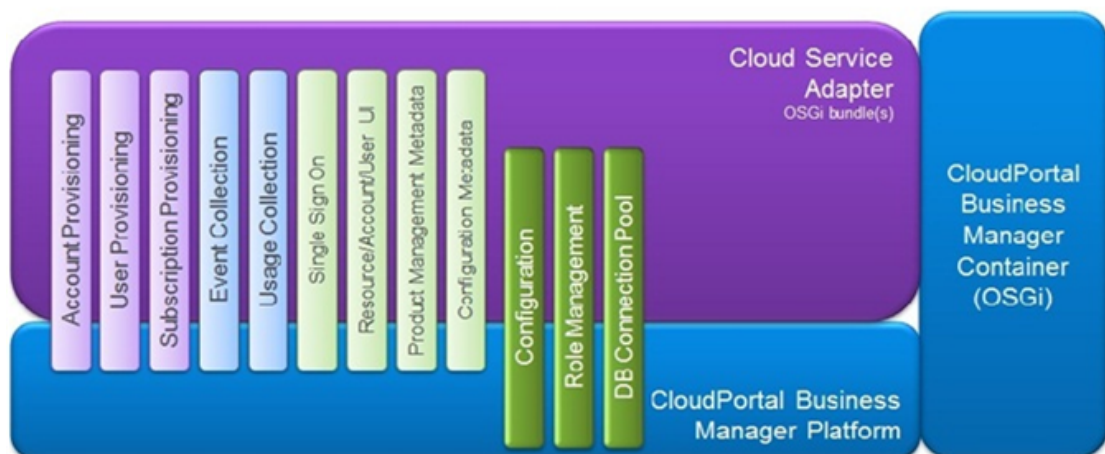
Cloud Service Adapter
OSGi bundle(s)

Account Provisioning
User Provisioning
Subscription Provisioning
Event Collection
Usage Collection
Single Sign On
Resource/Account/User UI
Product Management Metadata
Configuration Metadata

Configuration
Role Management
DB Connection Pool

CloudPortal Business Manager Platform

CloudPortal Business Manager Container (OSGi)